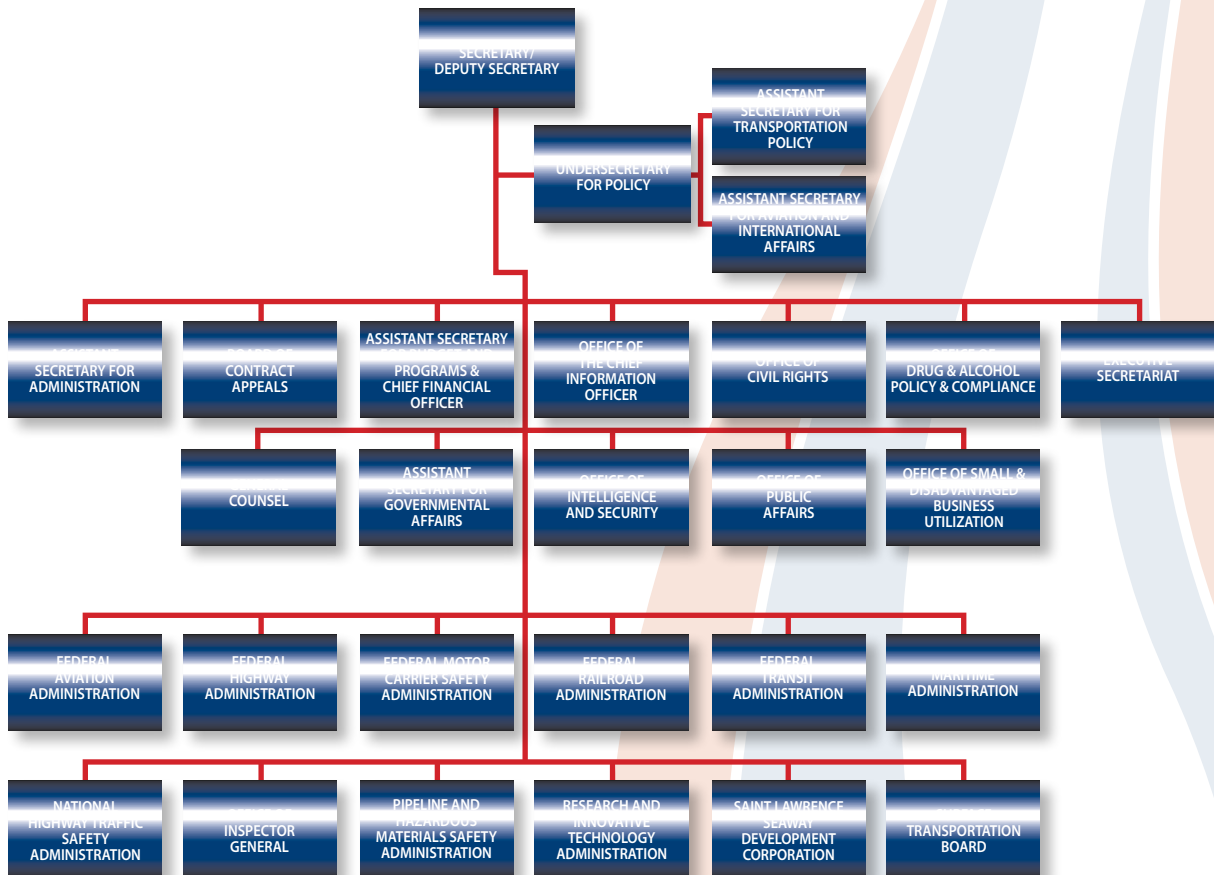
SECRETARY/
DEPUTY SECRETARY

UNDERSECRETARY
FOR POLICY

ASSISTANT
SECRETARY FOR
TRANSPORTATION
POLICY

ASSISTANT SECRETARY
FOR AVIATION AND
INTERNATIONAL
AFFAIRS

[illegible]
SECRETARY FOR
ADMINISTRATION

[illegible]
CONTRACT
APPEALS

ASSISTANT SECRETARY
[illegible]
PROGRAMS &
CHIEF FINANCIAL
OFFICER

OFFICE OF
THE CHIEF
INFORMATION
OFFICER

OFFICE OF
CIVIL RIGHTS

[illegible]
DRUG & ALCOHOL
POLICY & COMPLIANCE

EXECUTIVE
SECRETARIAT

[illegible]
COUNSEL

ASSISTANT
SECRETARY FOR
GOVERNMENTAL
AFFAIRS

OFFICE OF
INTELLIGENCE
AND SECURITY

OFFICE OF
PUBLIC
AFFAIRS

OFFICE OF SMALL &
DISADVANTAGED
BUSINESS
UTILIZATION

FEDERAL
AVIATION
ADMINISTRATION

FEDERAL
HIGHWAY
ADMINISTRATION

FEDERAL MOTOR
CARRIER SAFETY
ADMINISTRATION

FEDERAL
RAILROAD
ADMINISTRATION

FEDERAL
TRANSIT
ADMINISTRATION

MARITIME
ADMINISTRATION

NATIONAL
HIGHWAY TRAFFIC
SAFETY
ADMINISTRATION

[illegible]
INSPECTOR
GENERAL

PIPELINE AND
HAZARDOUS
MATERIALS SAFETY
ADMINISTRATION

RESEARCH AND
INNOVATIVE
TECHNOLOGY
ADMINISTRATION

SAINT LAWRENCE
SEAWAY
DEVELOPMENT
CORPORATION

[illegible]
TRANSPORTATION
BOARD